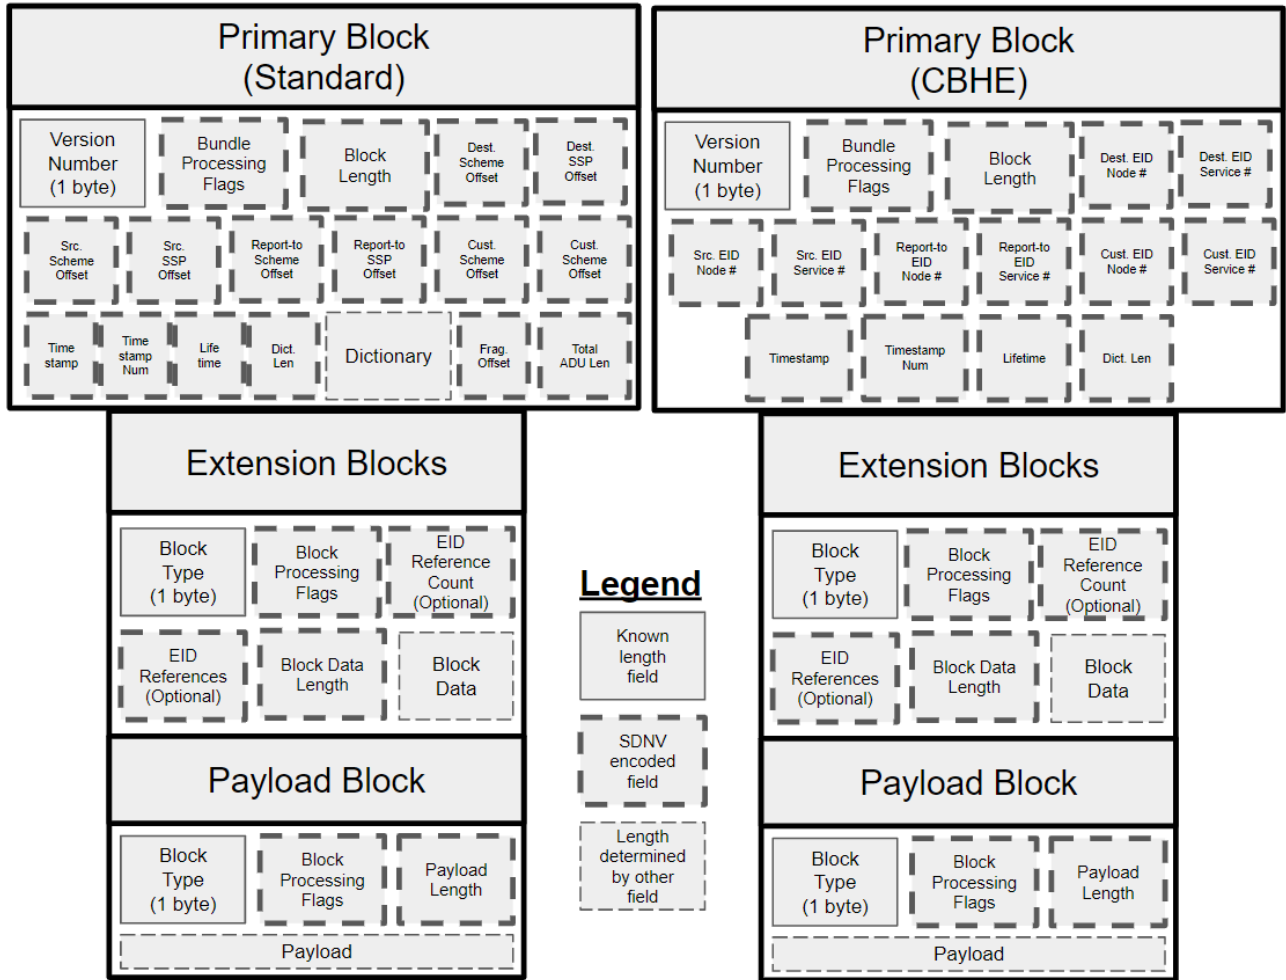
Primary Block (Standard)

Version Number (1 byte)
Bundle Processing Flags
Block Length
Dest. Scheme Offset
Dest. SSP Offset
Src. Scheme Offset
Src. SSP Offset
Report-to Scheme Offset
Report-to SSP Offset
Cust. Scheme Offset
Cust. Scheme Offset
Time stamp
Time stamp Num
Life time
Dict. Len
Dictionary
Frag. Offset
Total ADU Len

Primary Block (CBHE)

Version Number (1 byte)
Bundle Processing Flags
Block Length
Dest. EID Node #
Dest. EID Service #
Src. EID Node #
Src. EID Service #
Report-to EID Node #
Report-to EID Service #
Cust. EID Node #
Cust. EID Service #
Timestamp
Timestamp Num
Lifetime
Dict. Len

Extension Blocks

Block Type (1 byte)
Block Processing Flags
EID Reference Count (Optional)
EID References (Optional)
Block Data Length
Block Data

Payload Block

Block Type (1 byte)
Block Processing Flags
Payload Length
Payload

Legend
Known length field
SDNV encoded field
Length determined by other field

Extension Blocks

Block Type (1 byte)
Block Processing Flags
EID Reference Count (Optional)
EID References (Optional)
Block Data Length
Block Data

Payload Block

Block Type (1 byte)
Block Processing Flags
Payload Length
Payload